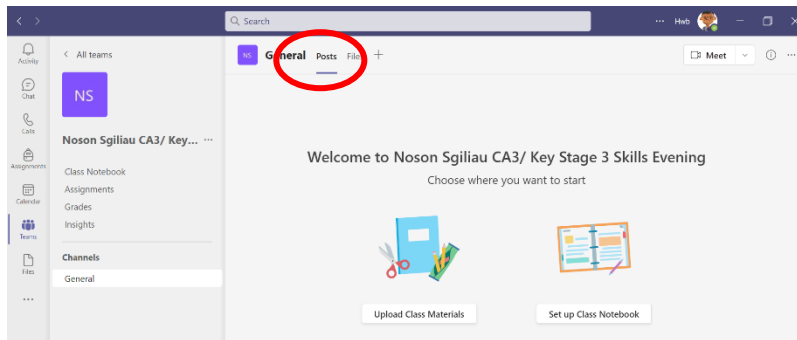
Search

··· Hwb

Activity

Chat

Calls

Assignments

Calendar

Teams

Files

···

< All teams

NS

Noson Sgiliau CA3/ Key... ···

Class Notebook

Assignments

Grades

Insights

Channels

General

NS General Posts Files +

Meet

Welcome to Noson Sgiliau CA3/ Key Stage 3 Skills Evening

Choose where you want to start

Upload Class Materials

Set up Class Notebook